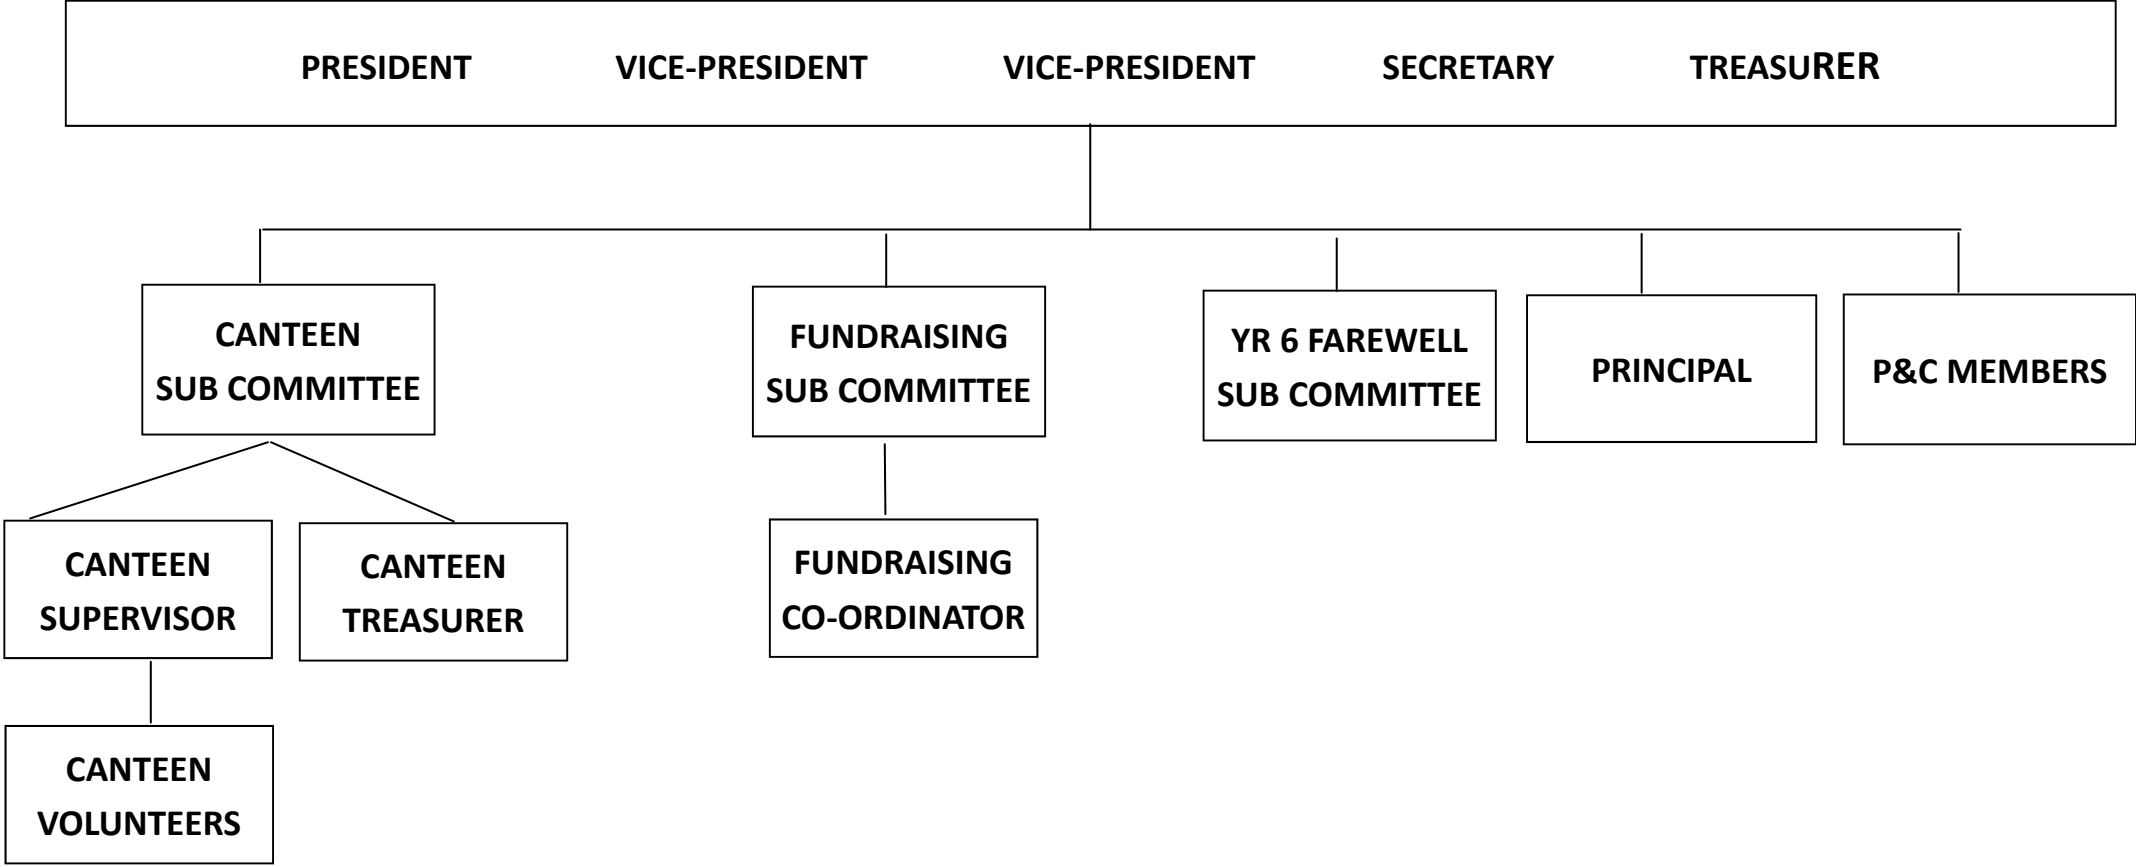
PRESIDENT VICE-PRESIDENT VICE-PRESIDENT SECRETARY TREASURER

CANTEEN SUB COMMITTEE

FUNDRAISING SUB COMMITTEE

YR 6 FAREWELL SUB COMMITTEE

PRINCIPAL

P&C MEMBERS

CANTEEN SUPERVISOR

CANTEEN TREASURER

FUNDRAISING CO-ORDINATOR

CANTEEN VOLUNTEERS